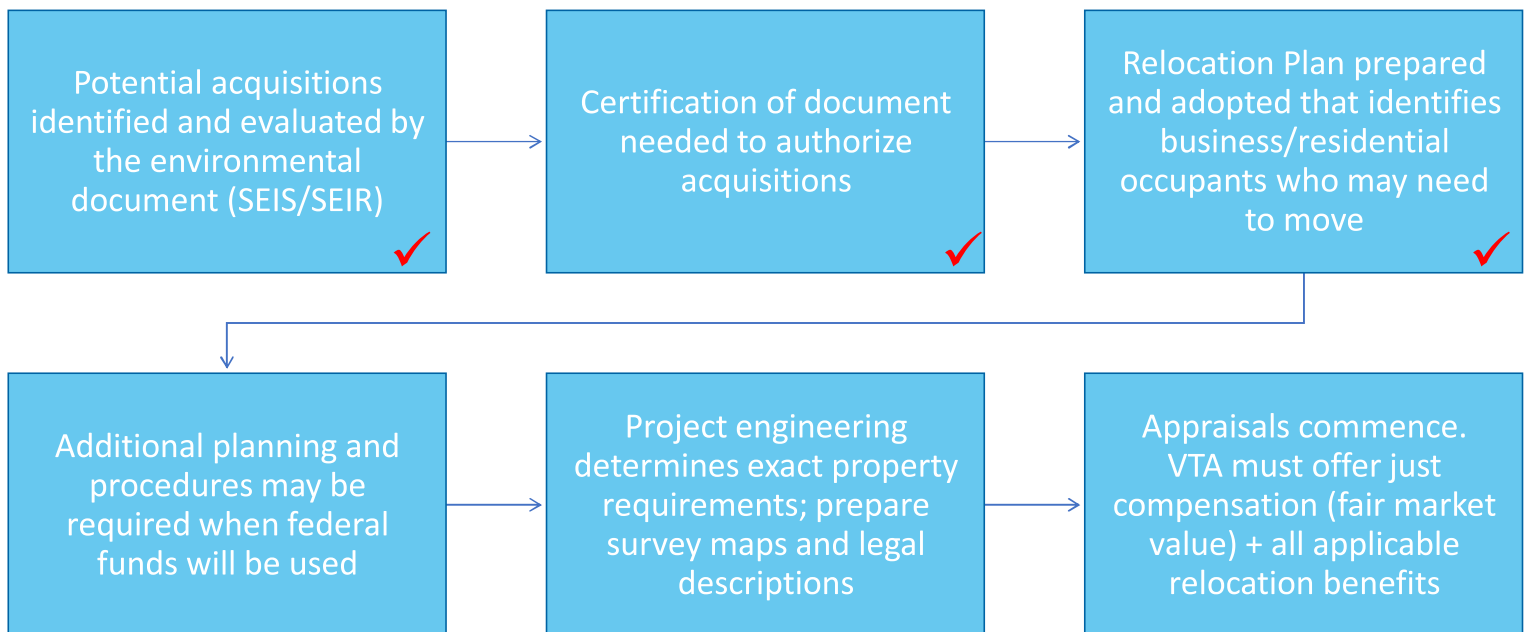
Potential acquisitions identified and evaluated by the environmental document (SEIS/SEIR)

Certification of document needed to authorize acquisitions

Relocation Plan prepared and adopted that identifies business/residential occupants who may need to move

Additional planning and procedures may be required when federal funds will be used

Project engineering determines exact property requirements; prepare survey maps and legal descriptions

Appraisals commence. VTA must offer just compensation (fair market value) + all applicable relocation benefits